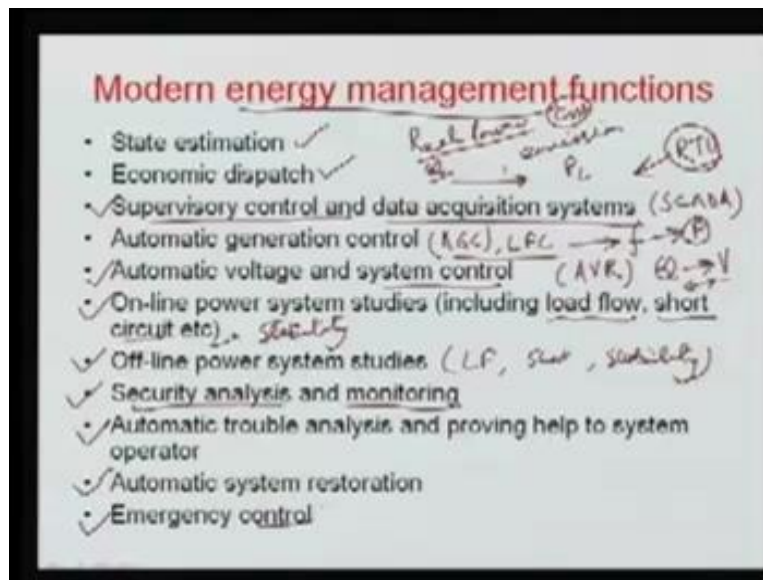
Modern energy management functions

- State estimation ✓ Real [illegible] (EMS)
- Economic dispatch ✓ $P_G \rightarrow P_L$ (RTU)
- ✓Supervisory control and data acquisition systems (SCADA)
- Automatic generation control (AGC), LFC → f → P
- ✓Automatic voltage and system control (AVR) Q → V
- ✓On-line power system studies (including load flow, short circuit etc) . stability
- ✓ Off-line power system studies (LF, short, stability)
- ✓ Security analysis and monitoring
- ✓Automatic trouble analysis and proving help to system operator
- ✓Automatic system restoration
- ✓Emergency control